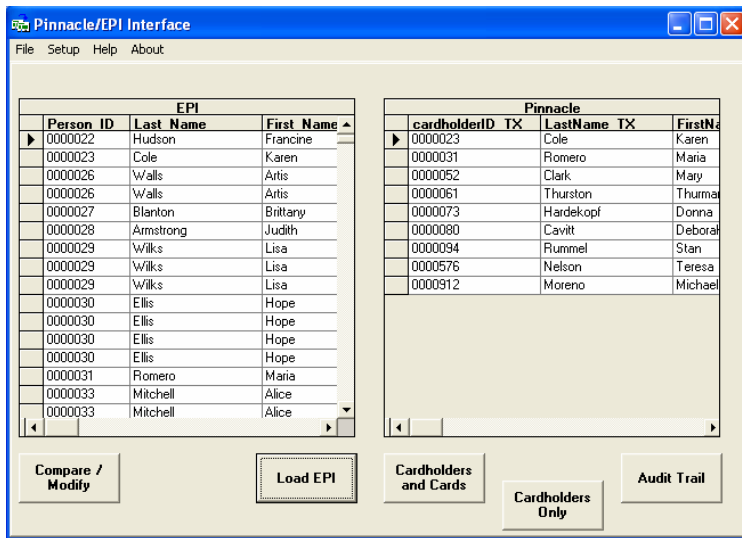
Pinnacle/EPI Interface

File Setup Help About

EPI

| Person_ID | Last_Name | First_Name |
|---|---|---|
| 0000022 | Hudson | Francine |
| 0000023 | Cole | Karen |
| 0000026 | Walls | Artis |
| 0000026 | Walls | Artis |
| 0000027 | Blanton | Brittany |
| 0000028 | Armstrong | Judith |
| 0000029 | Wilks | Lisa |
| 0000029 | Wilks | Lisa |
| 0000029 | Wilks | Lisa |
| 0000030 | Ellis | Hope |
| 0000030 | Ellis | Hope |
| 0000030 | Ellis | Hope |
| 0000030 | Ellis | Hope |
| 0000031 | Romero | Maria |
| 0000033 | Mitchell | Alice |
| 0000033 | Mitchell | Alice |

Pinnacle

| cardholderID_TX | LastName_TX | FirstNa |
|---|---|---|
| 0000023 | Cole | Karen |
| 0000031 | Romero | Maria |
| 0000052 | Clark | Mary |
| 0000061 | Thurston | Thurma |
| 0000073 | Hardekopf | Donna |
| 0000080 | Cavitt | Deborah |
| 0000094 | Rummel | Stan |
| 0000576 | Nelson | Teresa |
| 0000912 | Moreno | Michael |

Compare / Modify

Load EPI

Cardholders and Cards

Cardholders Only

Audit Trail